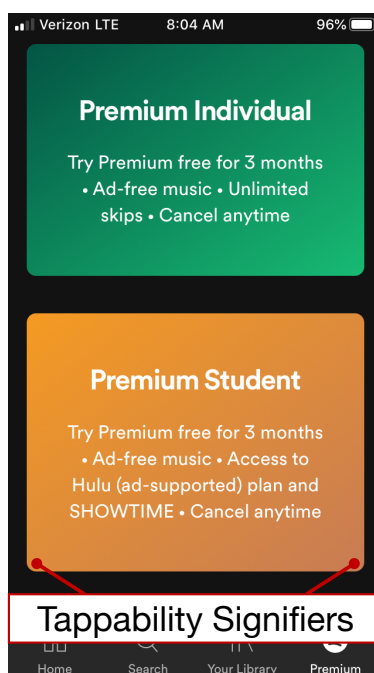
Verizon LTE 8:04 AM 96%

Premium Individual

Try Premium free for 3 months • Ad-free music • Unlimited skips • Cancel anytime

Premium Student

Try Premium free for 3 months • Ad-free music • Access to Hulu (ad-supported) plan and SHOWTIME • Cancel anytime

Tappability Signifiers

Home Search Your Library Premium